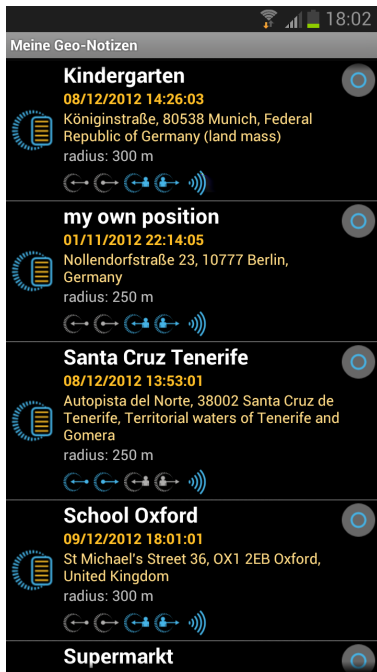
18:02

Meine Geo-Notizen

Kindergarten
08/12/2012 14:26:03
Königinstraße, 80538 Munich, Federal Republic of Germany (land mass)
radius: 300 m

my own position
01/11/2012 22:14:05
Nollendorfstraße 23, 10777 Berlin, Germany
radius: 250 m

Santa Cruz Tenerife
08/12/2012 13:53:01
Autopista del Norte, 38002 Santa Cruz de Tenerife, Territorial waters of Tenerife and Gomera
radius: 250 m

School Oxford
09/12/2012 18:01:01
St Michael's Street 36, OX1 2EB Oxford, United Kingdom
radius: 300 m

Supermarkt